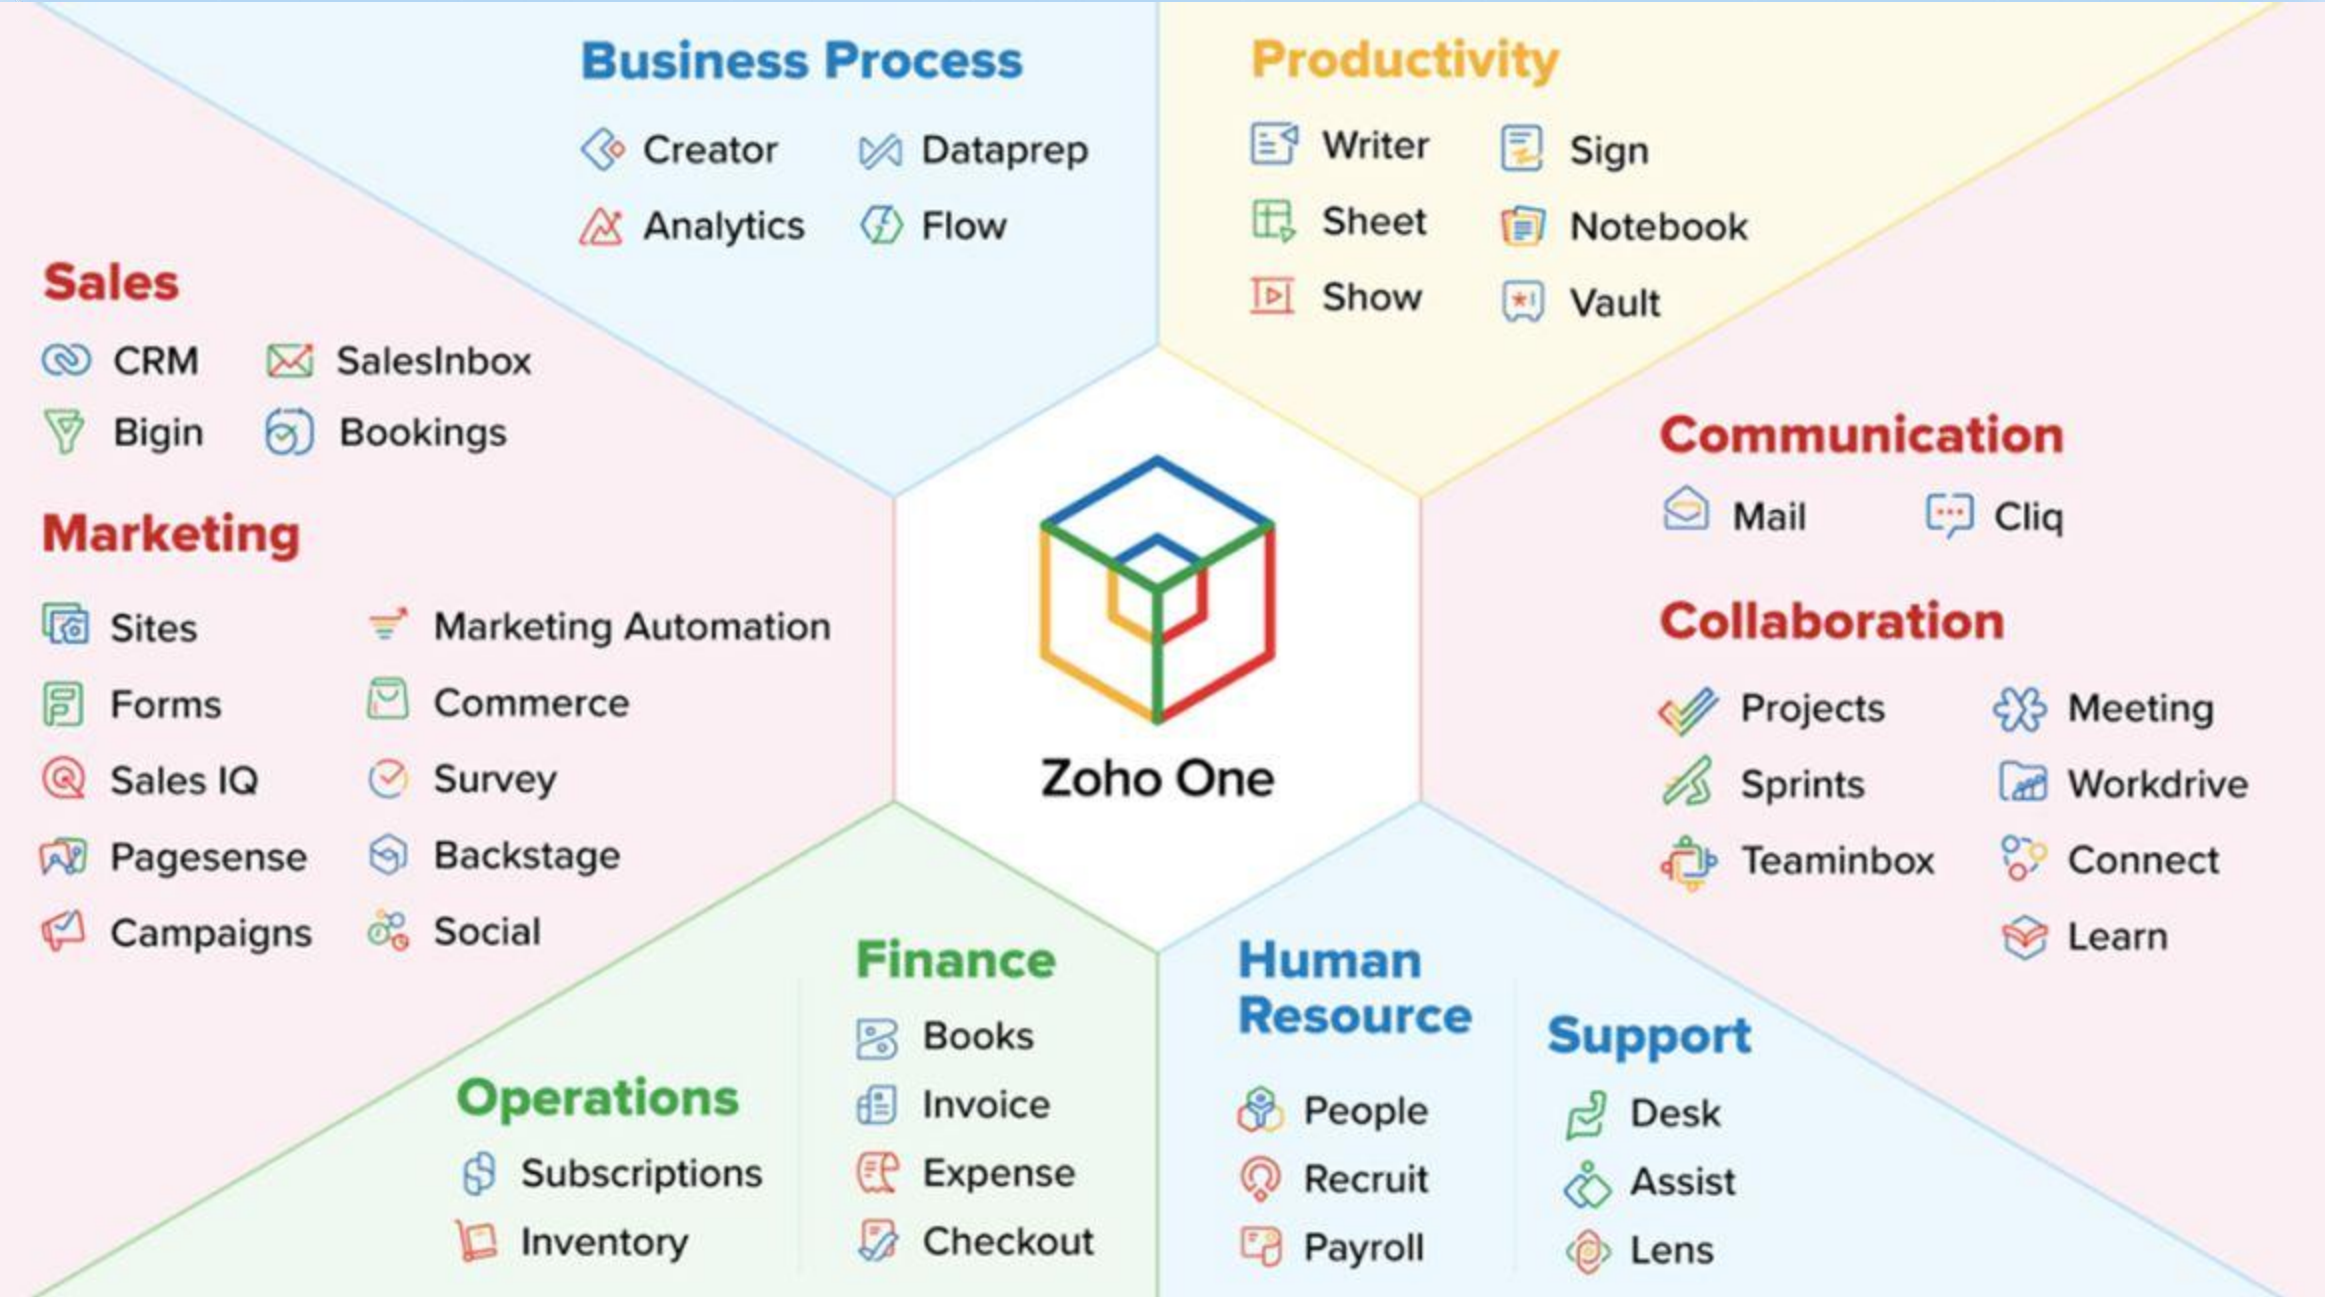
Business Process

Creator
Dataprep
Analytics
Flow

Productivity

Writer
Sign
Sheet
Notebook
Show
Vault

Sales

CRM
SalesInbox
Bigin
Bookings

Marketing

Sites
Marketing Automation
Forms
Commerce
Sales IQ
Survey
Pagesense
Backstage
Campaigns
Social

Zoho One

Communication

Mail
Cliq

Collaboration

Projects
Meeting
Sprints
Workdrive
Teaminbox
Connect
Learn

Finance

Books
Invoice
Expense
Checkout

Operations

Subscriptions
Inventory

Human Resource

People
Recruit
Payroll

Support

Desk
Assist
Lens